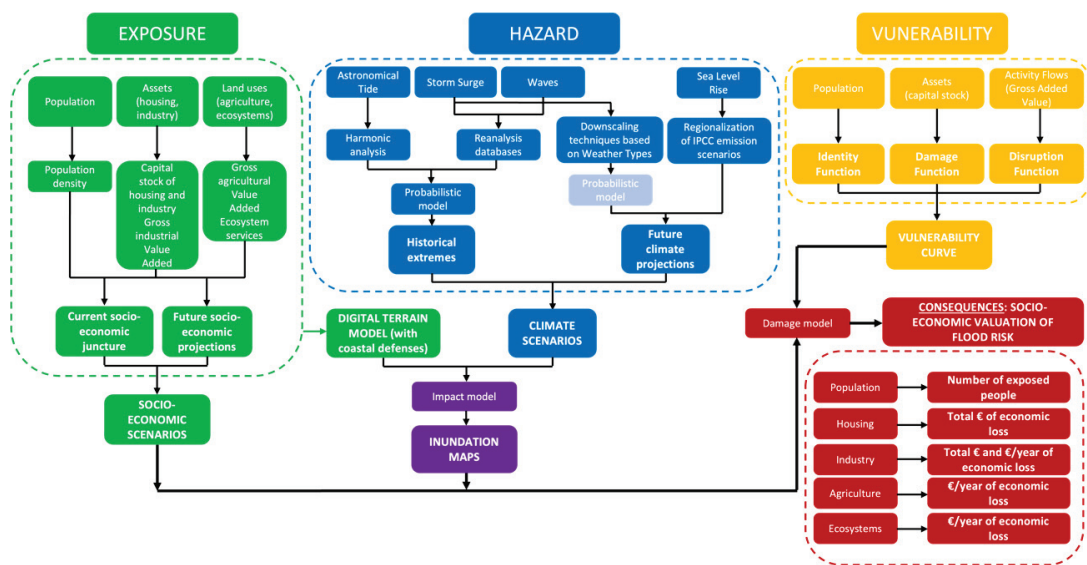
EXPOSURE

HAZARD

VUNERABILITY

Population

Assets (housing, industry)

Land uses (agriculture, ecosystems)

Population density

Capital stock of housing and industry Gross industrial Value Added

Gross agricultural Value Added Ecosystem services

Current socio-economic juncture

Future socio-economic projections

SOCIO-ECONOMIC SCENARIOS

Astronomical Tide

Storm Surge

Waves

Sea Level Rise

Harmonic analysis

Reanalysis databases

Downscaling techniques based on Weather Types

Regionalization of IPCC emission scenarios

Probabilistic model

Probabilistic model

Historical extremes

Future climate projections

DIGITAL TERRAIN MODEL (with coastal defenses)

CLIMATE SCENARIOS

Impact model

INUNDATION MAPS

Population

Assets (capital stock)

Activity Flows (Gross Added Value)

Identity Function

Damage Function

Disruption Function

VULNERABILITY CURVE

Damage model

CONSEQUENCES: SOCIO-ECONOMIC VALUATION OF FLOOD RISK

Population

Number of exposed people

Housing

Total € of economic loss

Industry

Total € and €/year of economic loss

Agriculture

€/year of economic loss

Ecosystems

€/year of economic loss